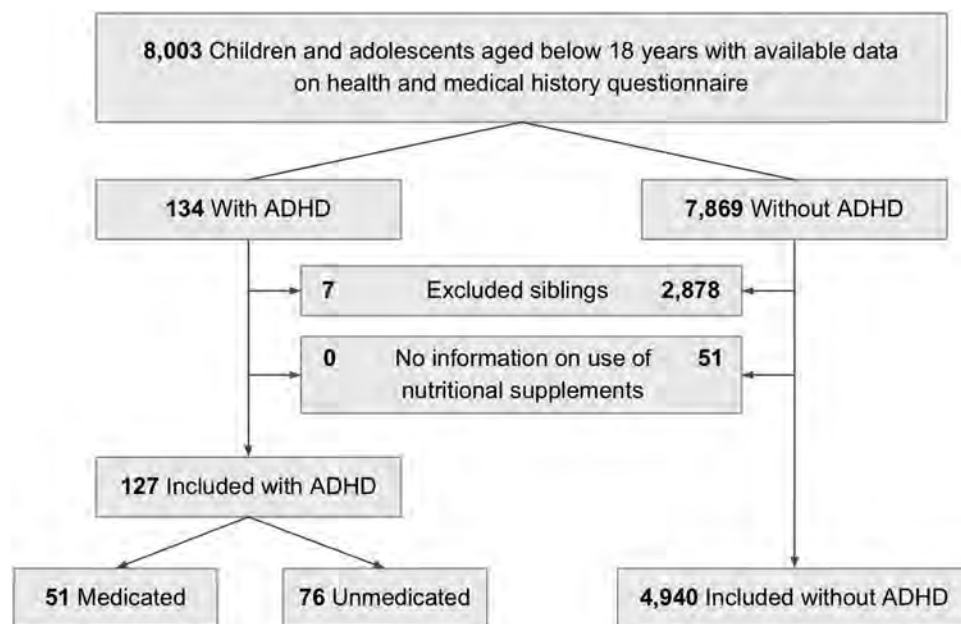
8,003 Children and adolescents aged below 18 years with available data on health and medical history questionnaire

134 With ADHD

7,869 Without ADHD

7 Excluded siblings 2,878

0 No information on use of nutritional supplements 51

127 Included with ADHD

51 Medicated

76 Unmedicated

4,940 Included without ADHD